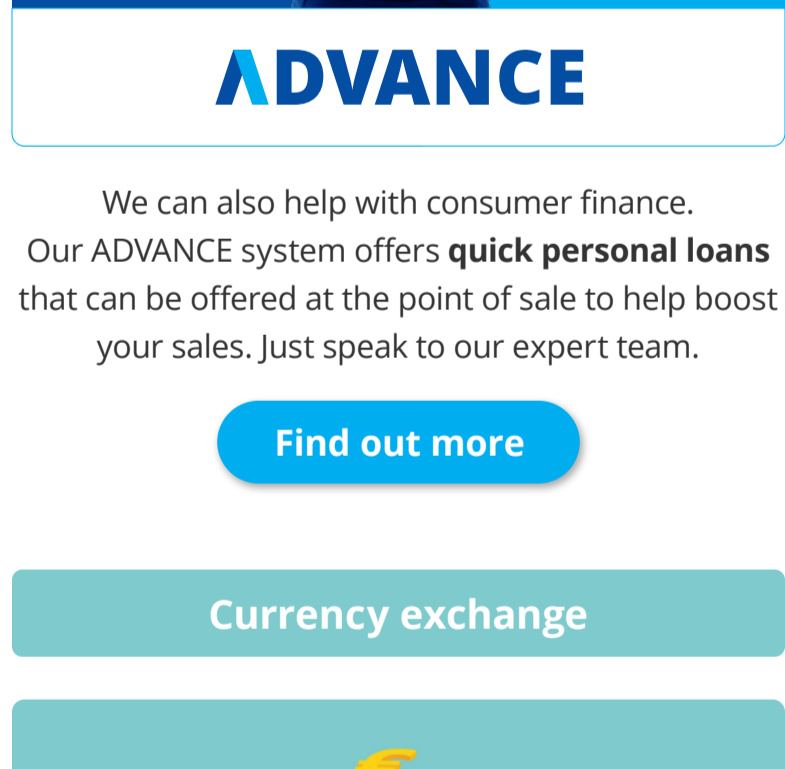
ADVANCE

We can also help with consumer finance. Our ADVANCE system offers **quick personal loans** that can be offered at the point of sale to help boost your sales. Just speak to our expert team.

Find out more

Currency exchange